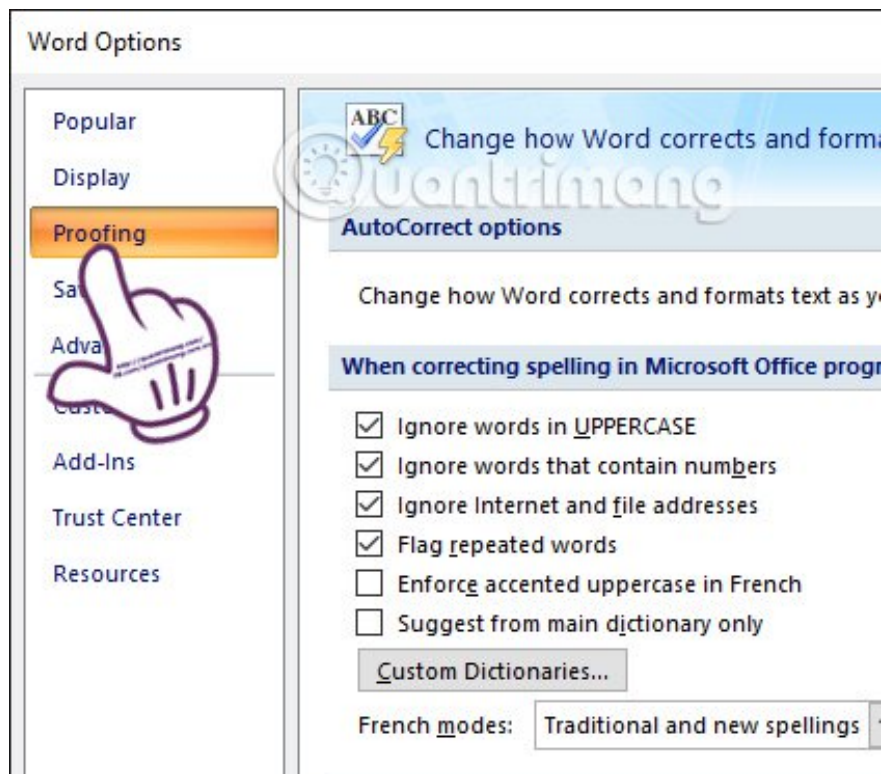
Word Options

Popular
Display
Proofing
Sa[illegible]
Adva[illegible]
Cus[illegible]
Add-Ins
Trust Center
Resources

ABC
Change how Word corrects and forma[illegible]

Quantrimang

AutoCorrect options

Change how Word corrects and formats text as y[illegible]

When correcting spelling in Microsoft Office progr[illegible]

Ignore words in UPPERCASE
Ignore words that contain numbers
Ignore Internet and file addresses
Flag repeated words
Enforce accented uppercase in French
Suggest from main dictionary only

Custom Dictionaries...

French modes: Traditional and new spellings